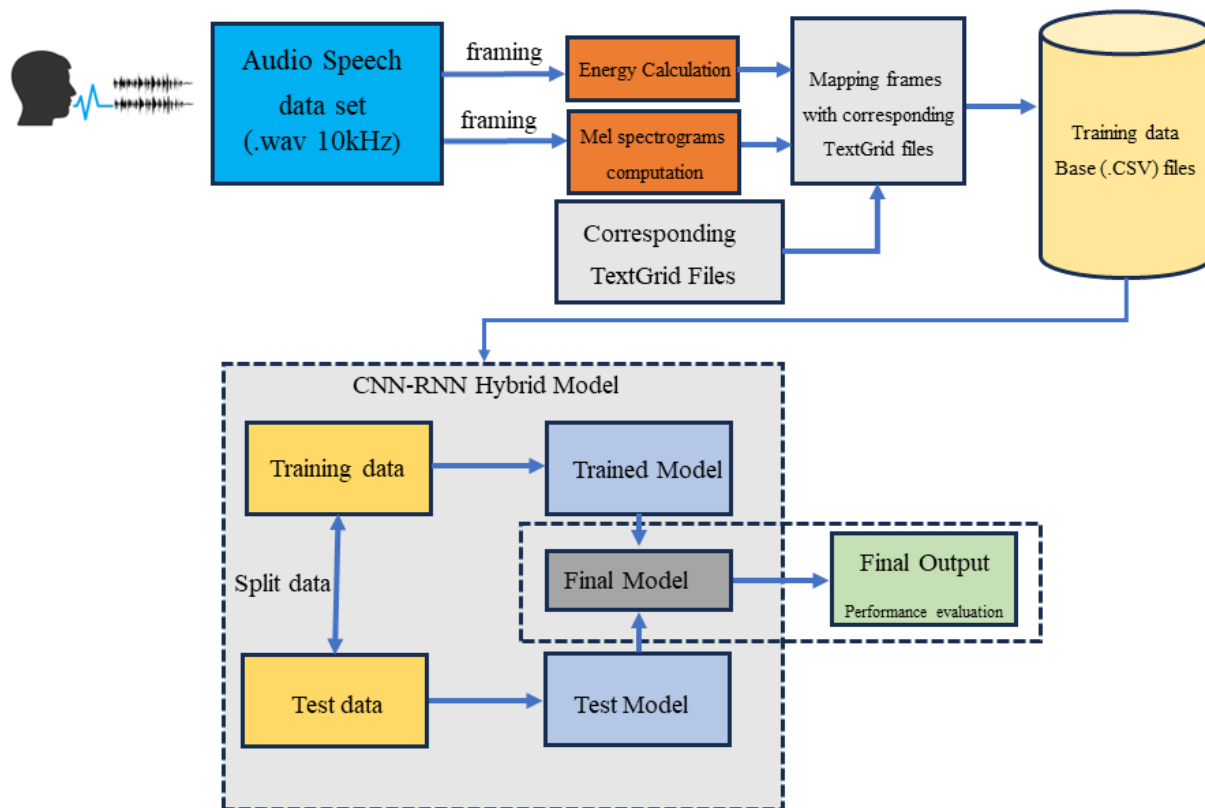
Audio Speech data set (.wav 10kHz)

framing

framing

Energy Calculation

Mel spectrograms computation

Mapping frames with corresponding TextGrid files

Corresponding TextGrid Files

Training data Base (.CSV) files

CNN-RNN Hybrid Model

Training data

Trained Model

Split data

Final Model

Final Output
Performance evaluation

Test data

Test Model